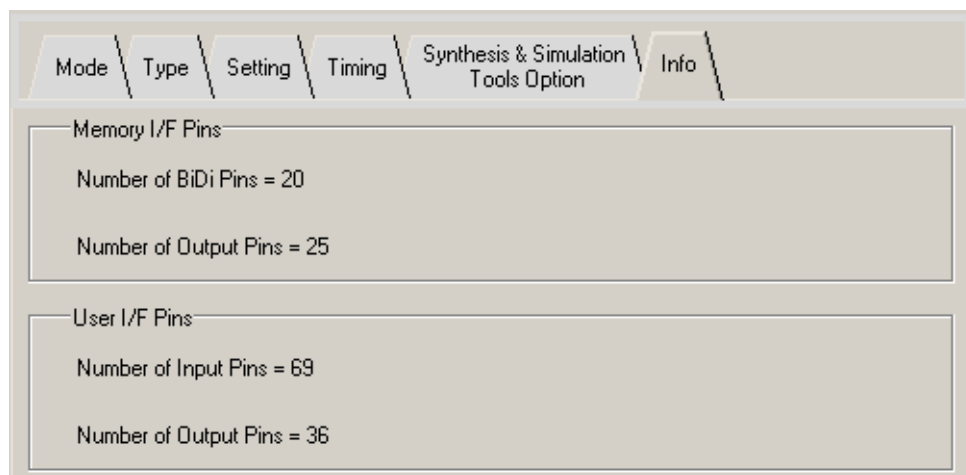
Mode
Type
Setting
Timing
Synthesis & Simulation Tools Option
Info

Memory I/F Pins

Number of BiDi Pins = 20

Number of Output Pins = 25

User I/F Pins

Number of Input Pins = 69

Number of Output Pins = 36